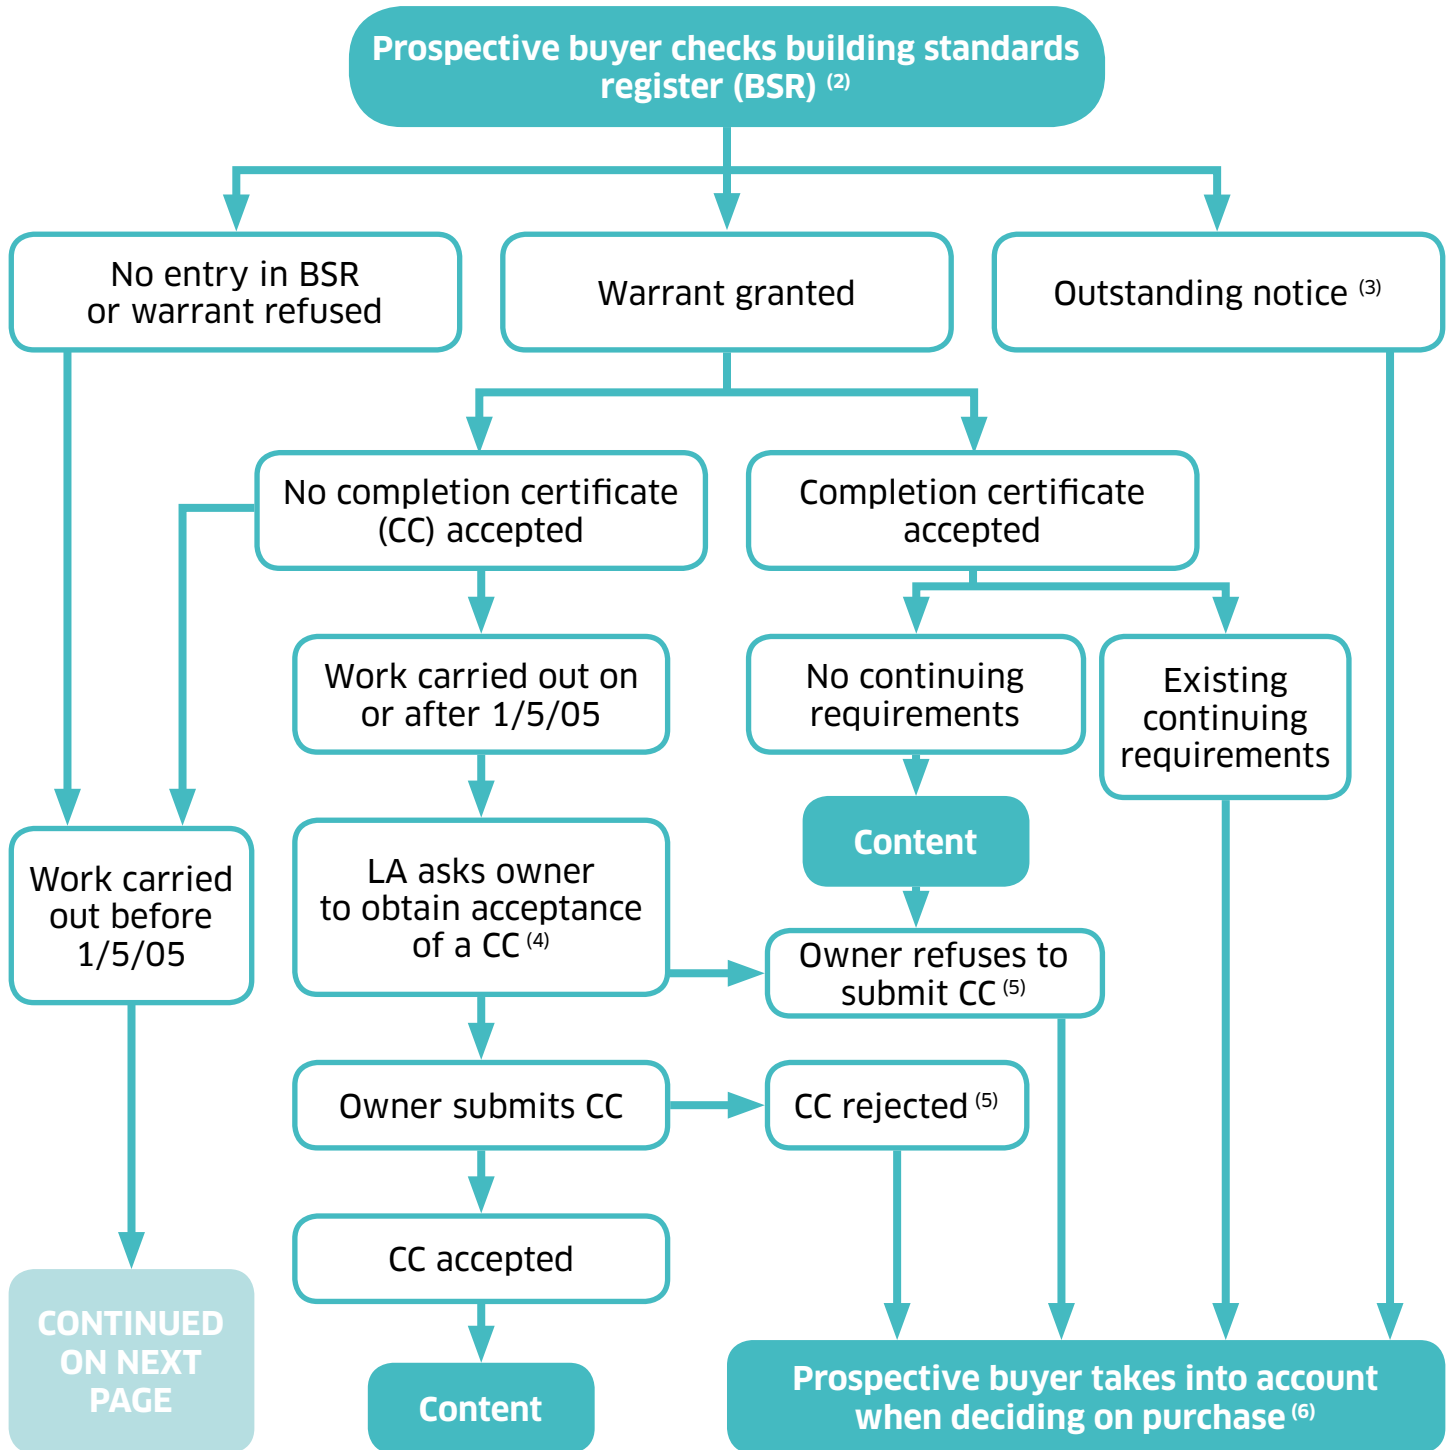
Prospective buyer checks building standards register (BSR) $^{(2)}$

No entry in BSR or warrant refused

Warrant granted

Outstanding notice $^{(3)}$

No completion certificate (CC) accepted

Completion certificate accepted

Work carried out on or after 1/5/05

No continuing requirements

Existing continuing requirements

Content

Work carried out before 1/5/05

LA asks owner to obtain acceptance of a CC $^{(4)}$

Owner refuses to submit CC $^{(5)}$

Owner submits CC

CC rejected $^{(5)}$

CC accepted

CONTINUED ON NEXT PAGE

Content

Prospective buyer takes into account when deciding on purchase $^{(6)}$